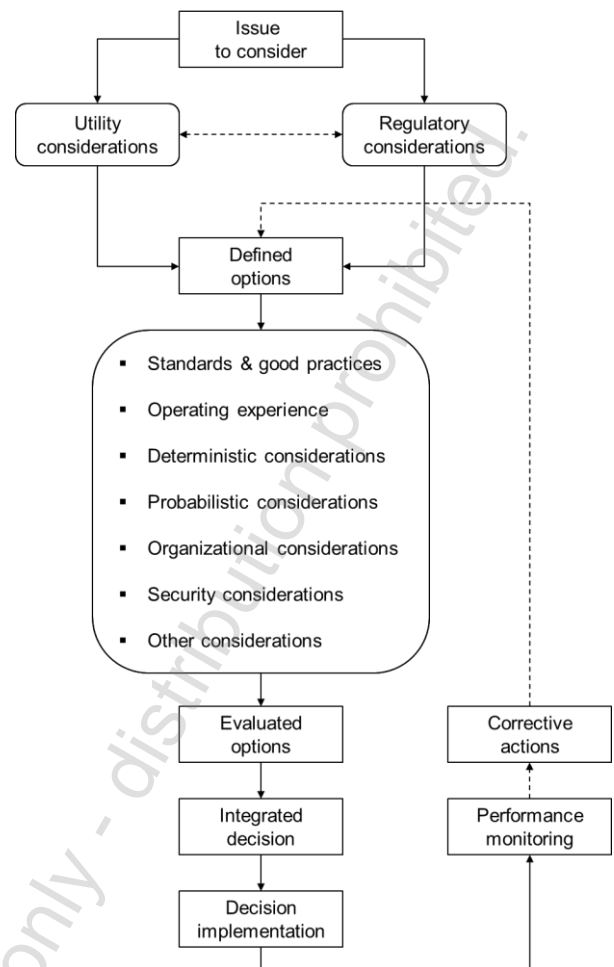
Issue to consider

Utility considerations

Regulatory considerations

Defined options

- Standards & good practices
- Operating experience
- Deterministic considerations
- Probabilistic considerations
- Organizational considerations
- Security considerations
- Other considerations

Evaluated options

Integrated decision

Decision implementation

Corrective actions

Performance monitoring

only - distribution prohibited.